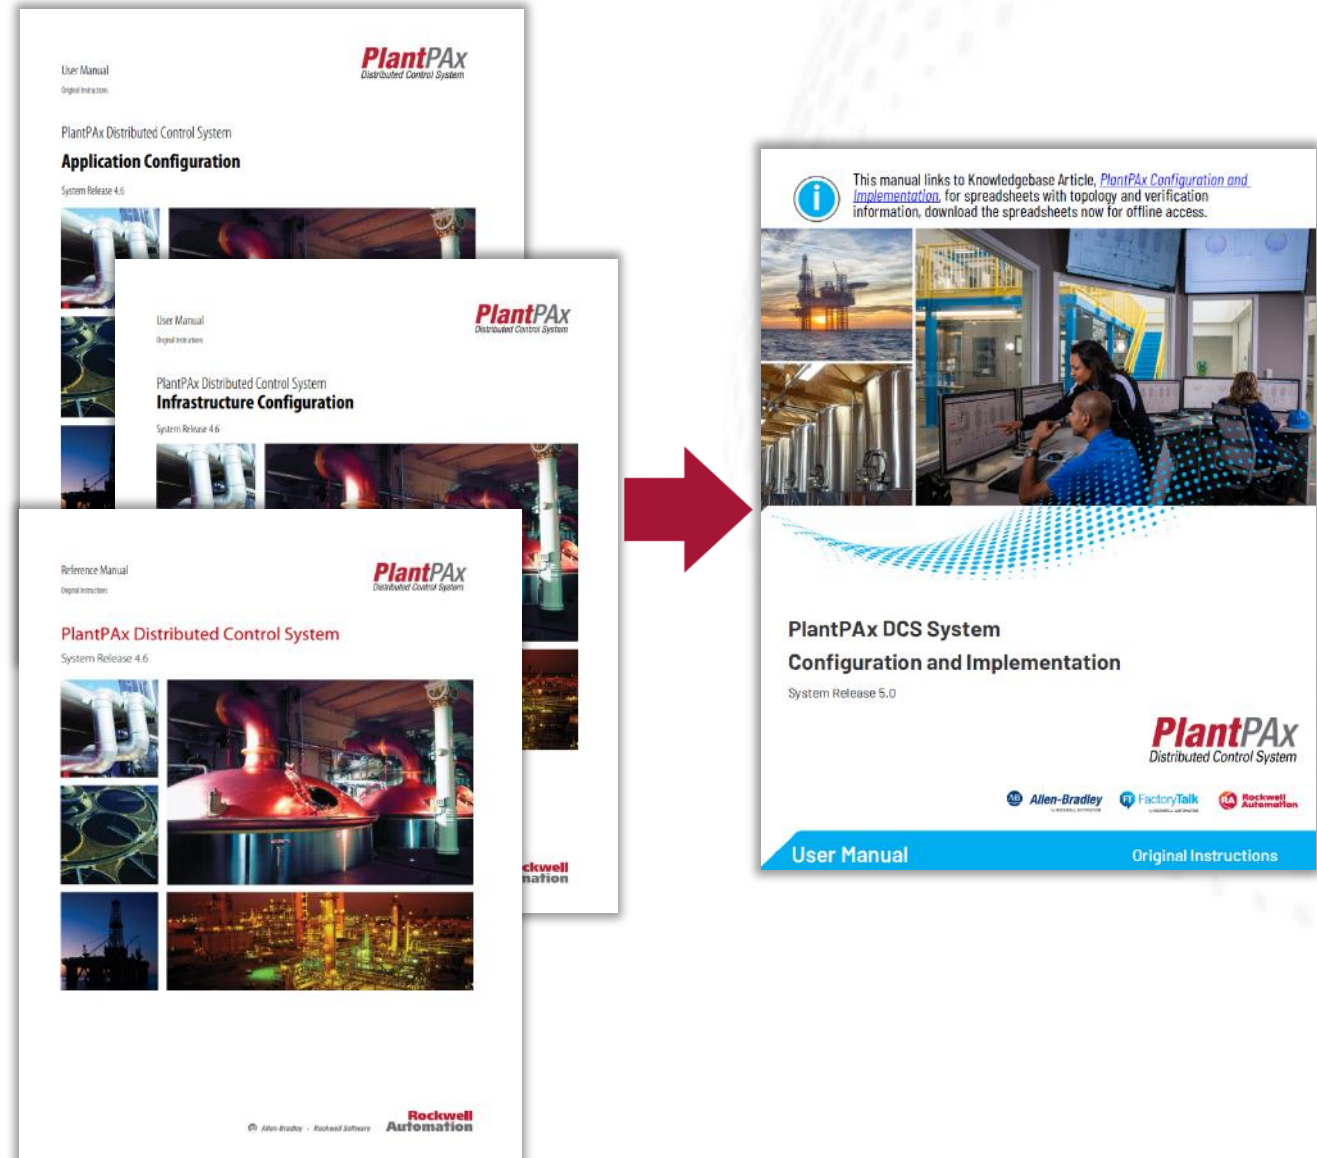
User Manual
Original Instructions

PlantPAx
Distributed Control System

PlantPAx Distributed Control System
Application Configuration
System Release 4.6

User Manual
Original Instructions

PlantPAx
Distributed Control System

PlantPAx Distributed Control System
Infrastructure Configuration
System Release 4.6

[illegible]ckwell
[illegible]nation

Reference Manual
Original Instructions

PlantPAx
Distributed Control System

PlantPAx Distributed Control System
System Release 4.6

Allen-Bradley · Rockwell Software
Rockwell Automation

This manual links to Knowledgebase Article, PlantPAx Configuration and Implementation, for spreadsheets with topology and verification information, download the spreadsheets now for offline access.

PlantPAx DCS System
Configuration and Implementation
System Release 5.0

PlantPAx
Distributed Control System

Allen-Bradley FactoryTalk Rockwell Automation

User Manual
Original Instructions